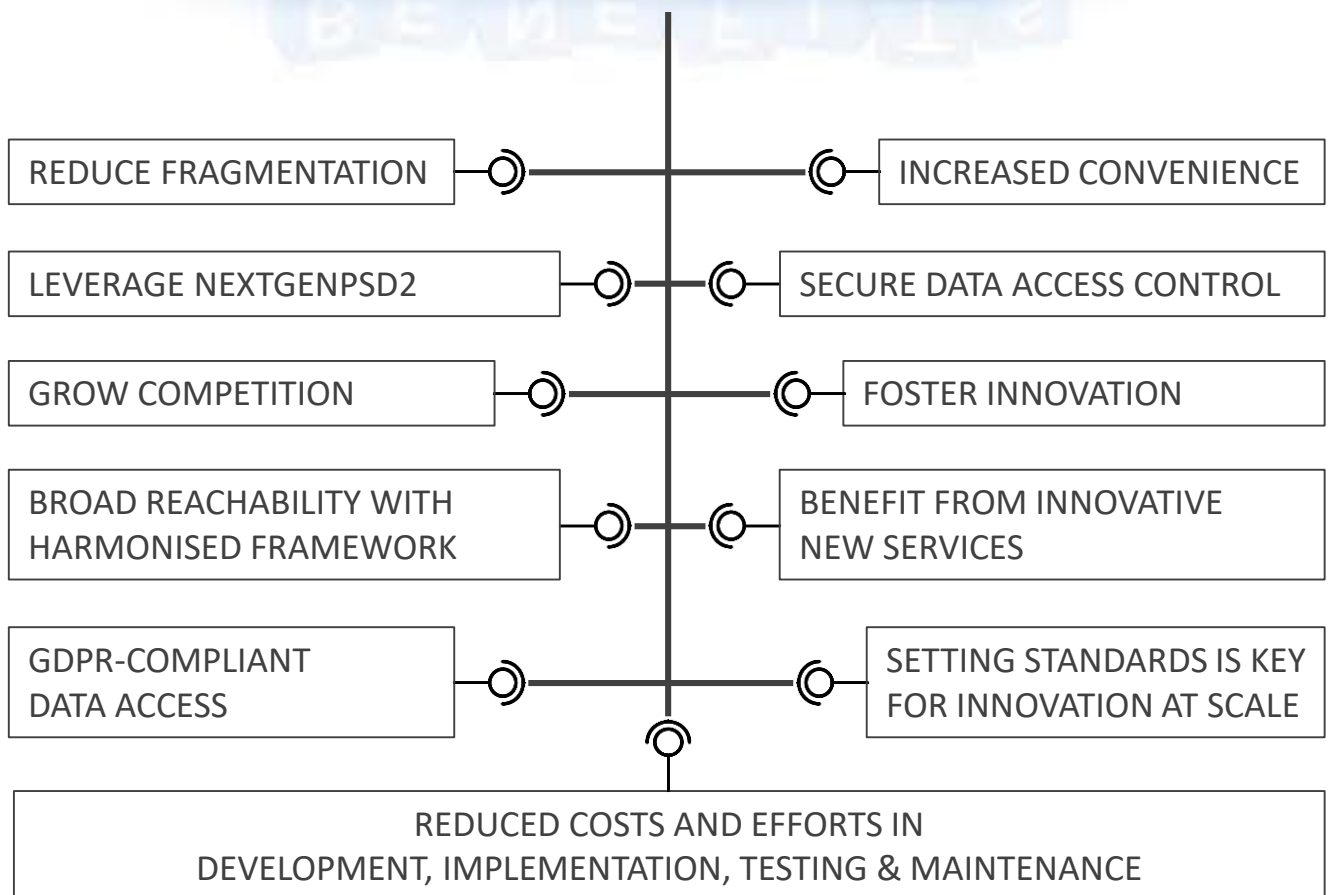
REDUCE FRAGMENTATION

INCREASED CONVENIENCE

LEVERAGE NEXTGENPSD2

SECURE DATA ACCESS CONTROL

GROW COMPETITION

FOSTER INNOVATION

BROAD REACHABILITY WITH HARMONISED FRAMEWORK

BENEFIT FROM INNOVATIVE NEW SERVICES

GDPR-COMPLIANT DATA ACCESS

SETTING STANDARDS IS KEY FOR INNOVATION AT SCALE

REDUCED COSTS AND EFFORTS IN DEVELOPMENT, IMPLEMENTATION, TESTING & MAINTENANCE